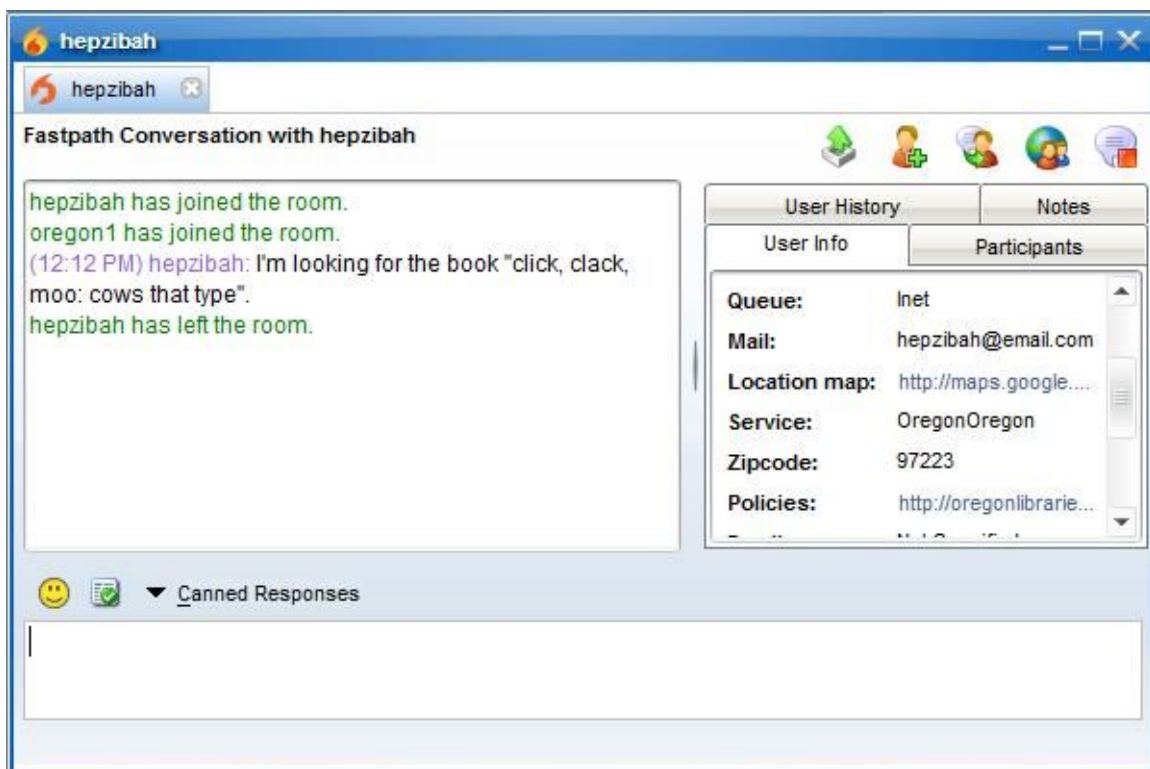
hepzibah

hepzibah

Fastpath Conversation with hepzibah

hepzibah has joined the room.
oregon1 has joined the room.
(12:12 PM) hepzibah: I'm looking for the book "click, clack, moo: cows that type".
hepzibah has left the room.

| User History | Notes |
|---|---|
| User Info | Participants |

| | |
|---|---|
| Queue: | Inet |
| Mail: | hepzibah@email.com |
| Location map: | http://maps.google.... |
| Service: | OregonOregon |
| Zipcode: | 97223 |
| Policies: | http://oregonlibrarie... |
| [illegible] | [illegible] |

Canned Responses